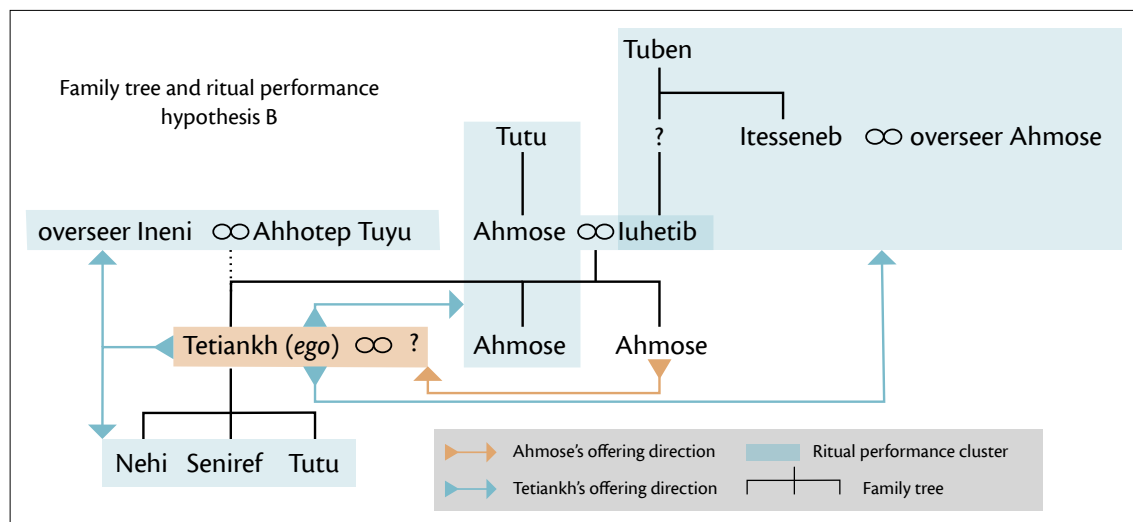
Family tree and ritual performance hypothesis B

Tuben

?

Itesseneb ∞ overseer Ahmose

Tutu

Ahmose ∞ Iuhetib

overseer Ineni ∞ Ahhotep Tuyu

Tetiankh (*ego*) ∞ ?

Ahmose

Ahmose

Nehi Seniref Tutu

Ahmose's offering direction

Tetiankh's offering direction

Ritual performance cluster

Family tree